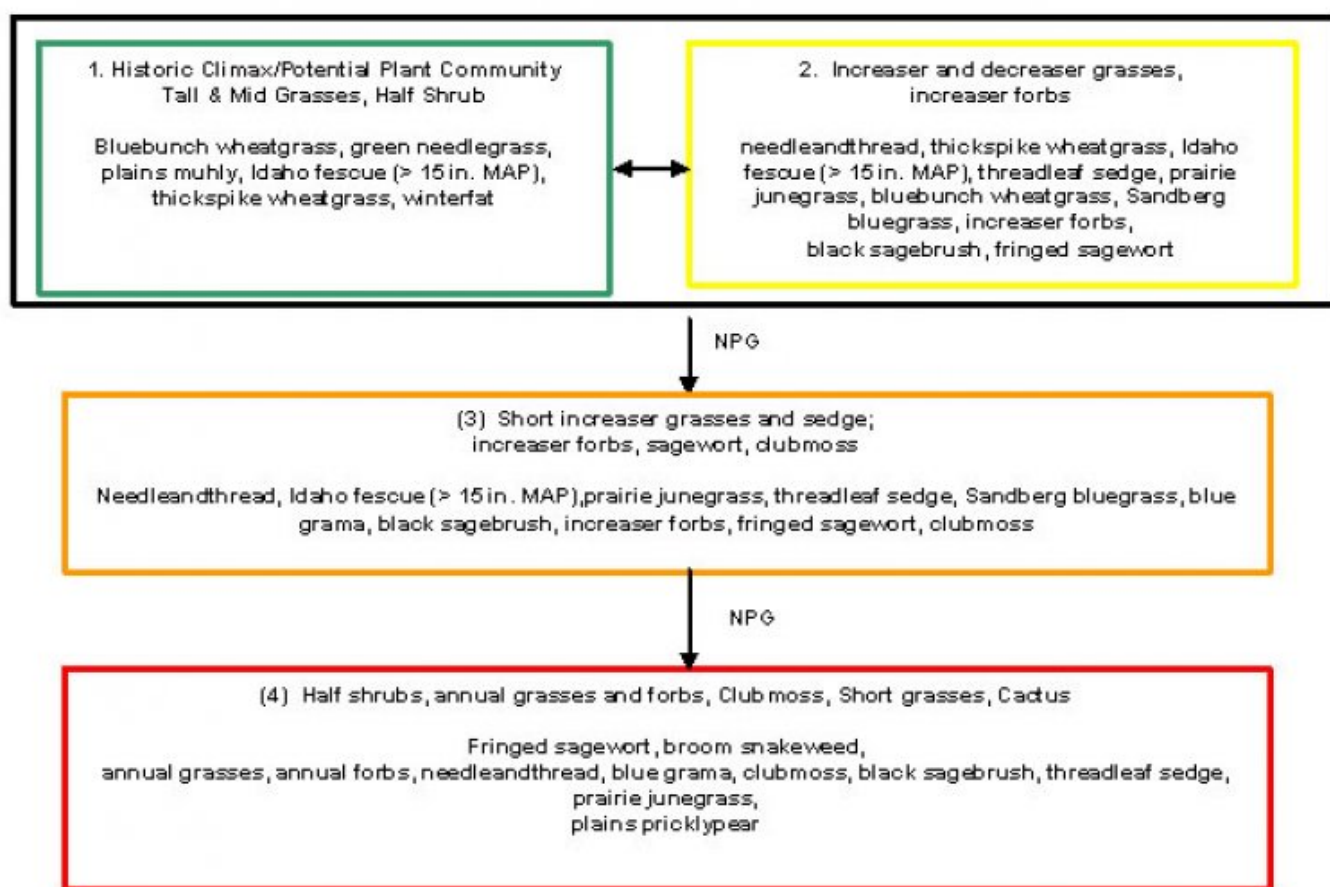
1. Historic Climax/Potential Plant Community
Tall & Mid Grasses, Half Shrub

Bluebunch wheatgrass, green needlegrass, plains muhly, Idaho fescue (> 15 in. MAP), thickspike wheatgrass, winterfat

2. Increaser and decreaser grasses, increaser forbs

needleandthread, thickspike wheatgrass, Idaho fescue (> 15 in. MAP), threadleaf sedge, prairie junegrass, bluebunch wheatgrass, Sandberg bluegrass, increaser forbs, black sagebrush, fringed sagewort

NPG

(3) Short increaser grasses and sedge; increaser forbs, sagewort, clubmoss

Needleandthread, Idaho fescue (> 15 in. MAP),prairie junegrass, threadleaf sedge, Sandberg bluegrass, blue grama, black sagebrush, increaser forbs, fringed sagewort, clubmoss

NPG

(4) Half shrubs, annual grasses and forbs, Club moss, Short grasses, Cactus

Fringed sagewort, broom snakeweed, annual grasses, annual forbs, needleandthread, blue grama, clubmoss, black sagebrush, threadleaf sedge, prairie junegrass, plains pricklypear